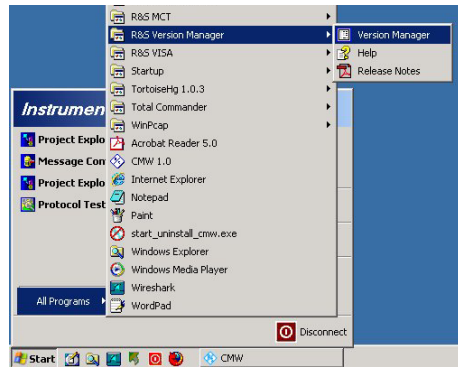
R&S MCT
R&S Version Manager
R&S VISA
Startup
TortoiseHg 1.0.3
Total Commander
WinPcap
Acrobat Reader 5.0
CMW 1.0
Internet Explorer
Notepad
Paint
start_uninstall_cmw.exe
Windows Explorer
Windows Media Player
Wireshark
WordPad

Version Manager
Help
Release Notes

Instrumen
Project Explo
Message Con
Project Explo
Protocol Test

All Programs

Disconnect

Start
CMW